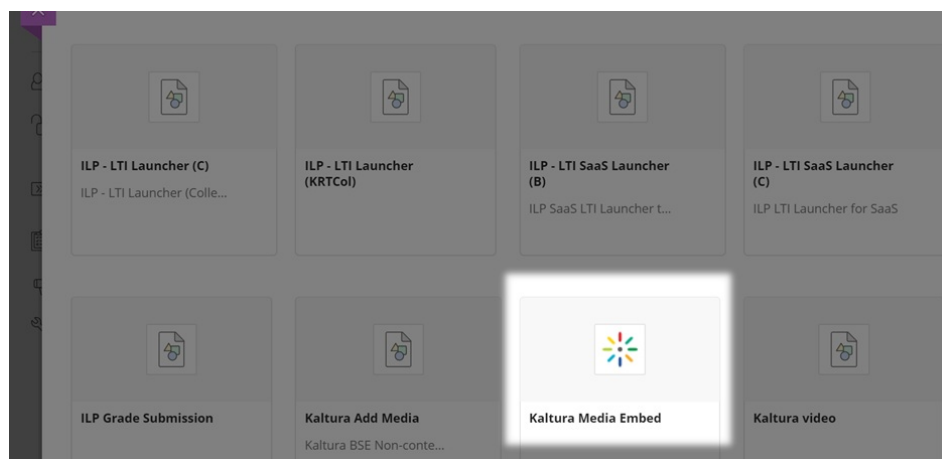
ILP - LTI Launcher (C)
ILP - LTI Launcher (Colle...

ILP - LTI Launcher (KRTCol)

ILP - LTI SaaS Launcher (B)
ILP SaaS LTI Launcher t...

ILP - LTI SaaS Launcher (C)
ILP LTI Launcher for SaaS

ILP Grade Submission

Kaltura Add Media
Kaltura BSE Non-conte...

Kaltura Media Embed

Kaltura video